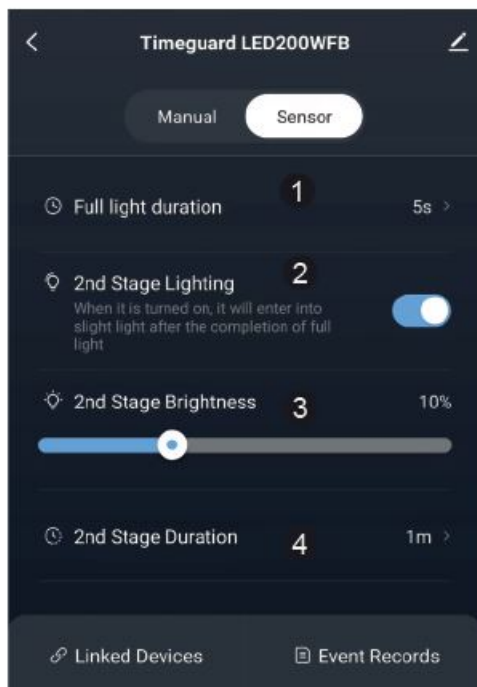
Timeguard LED200WFB

Manual

Sensor

Full light duration

1

5s

2nd Stage Lighting

2

When it is turned on, it will enter into slight light after the completion of full light

2nd Stage Brightness

3

10%

2nd Stage Duration

4

1m

Linked Devices

Event Records